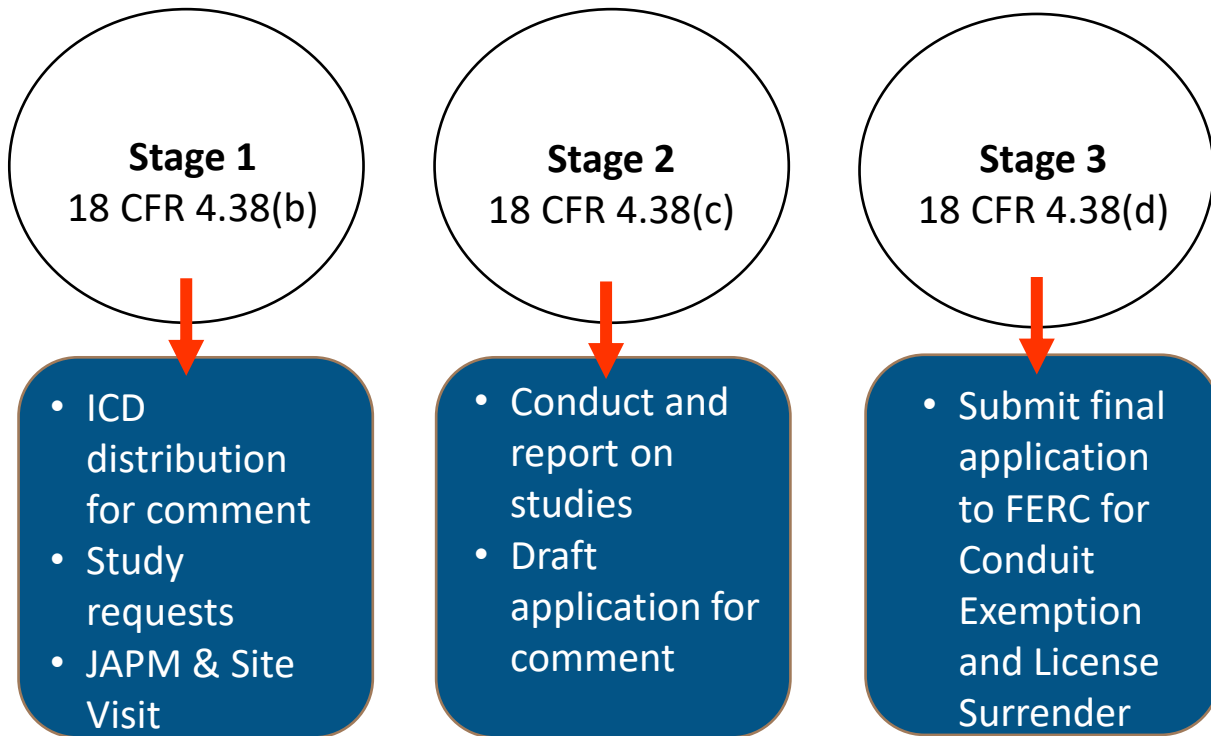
**Stage 1**
18 CFR 4.38(b)

- ICD distribution for comment
- Study requests
- JAPM & Site Visit

**Stage 2**
18 CFR 4.38(c)

- Conduct and report on studies
- Draft application for comment

**Stage 3**
18 CFR 4.38(d)

- Submit final application to FERC for Conduit Exemption and License Surrender